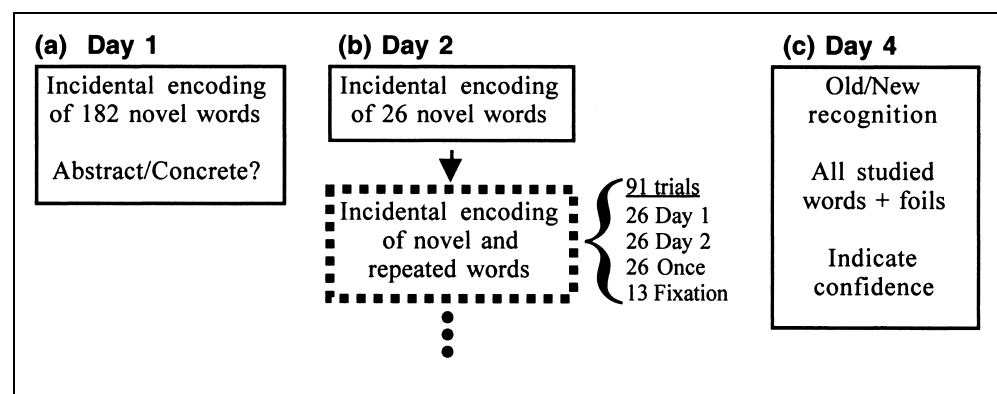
(a) Day 1

Incidental encoding of 182 novel words

Abstract/Concrete?

(b) Day 2

Incidental encoding of 26 novel words

Incidental encoding of novel and repeated words

91 trials
26 Day 1
26 Day 2
26 Once
13 Fixation

(c) Day 4

Old/New recognition

All studied words + foils

Indicate confidence